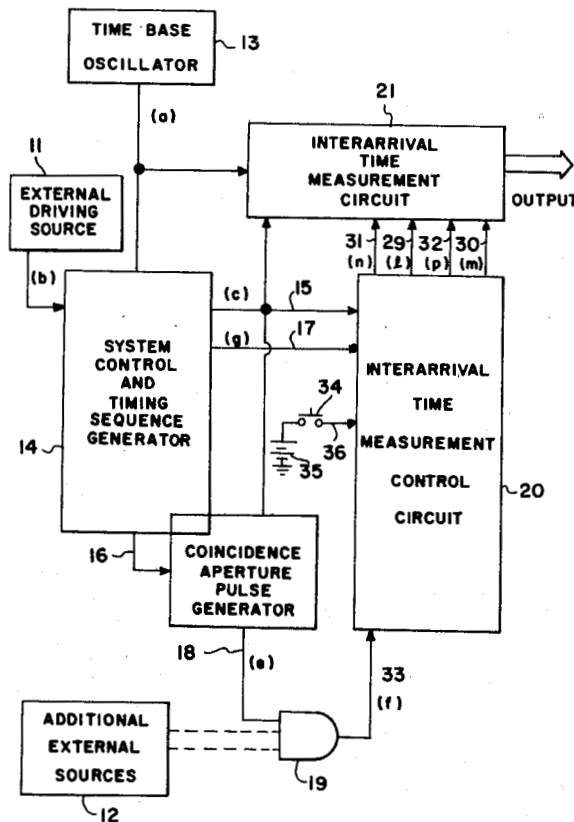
TIME BASE OSCILLATOR
13
(a)
21
INTERARRIVAL TIME MEASUREMENT CIRCUIT
OUTPUT
11
EXTERNAL DRIVING SOURCE
(b)
31 (n)
29 (ℓ)
32 (p)
30 (m)
(c)
15
(g)
17
SYSTEM CONTROL AND TIMING SEQUENCE GENERATOR
14
INTERARRIVAL TIME MEASUREMENT CONTROL CIRCUIT
34
36
35
20
16
COINCIDENCE APERTURE PULSE GENERATOR
18
(e)
33
(f)
ADDITIONAL EXTERNAL SOURCES
19
12